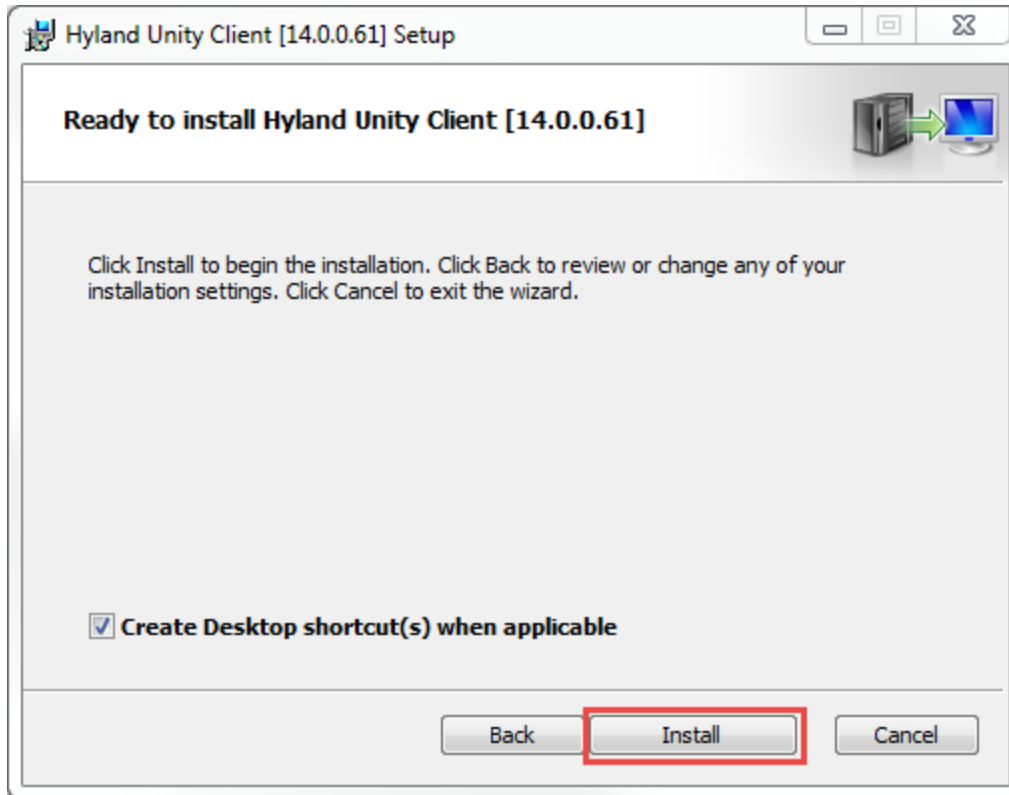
Hyland Unity Client [14.0.0.61] Setup

Ready to install Hyland Unity Client [14.0.0.61]

Click Install to begin the installation. Click Back to review or change any of your installation settings. Click Cancel to exit the wizard.

Create Desktop shortcut(s) when applicable

Back Install Cancel